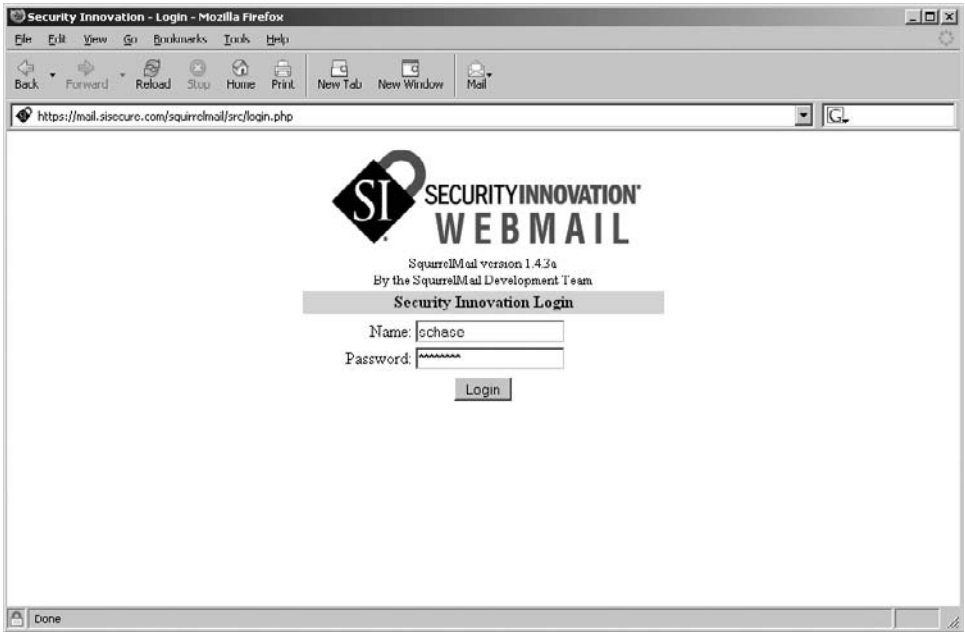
Security Innovation - Login - Mozilla Firefox

File Edit View Go Bookmarks Tools Help

Back Forward Reload Stop Home Print New Tab New Window Mail

https://mail.sisecure.com/squirrelmail/src/login.php

SI SECURITYINNOVATION®
WEBMAIL

SquirrelMail version 1.4.3a
By the SquirrelMail Development Team

Security Innovation Login

Name: schase
Password: ********

Login

Done